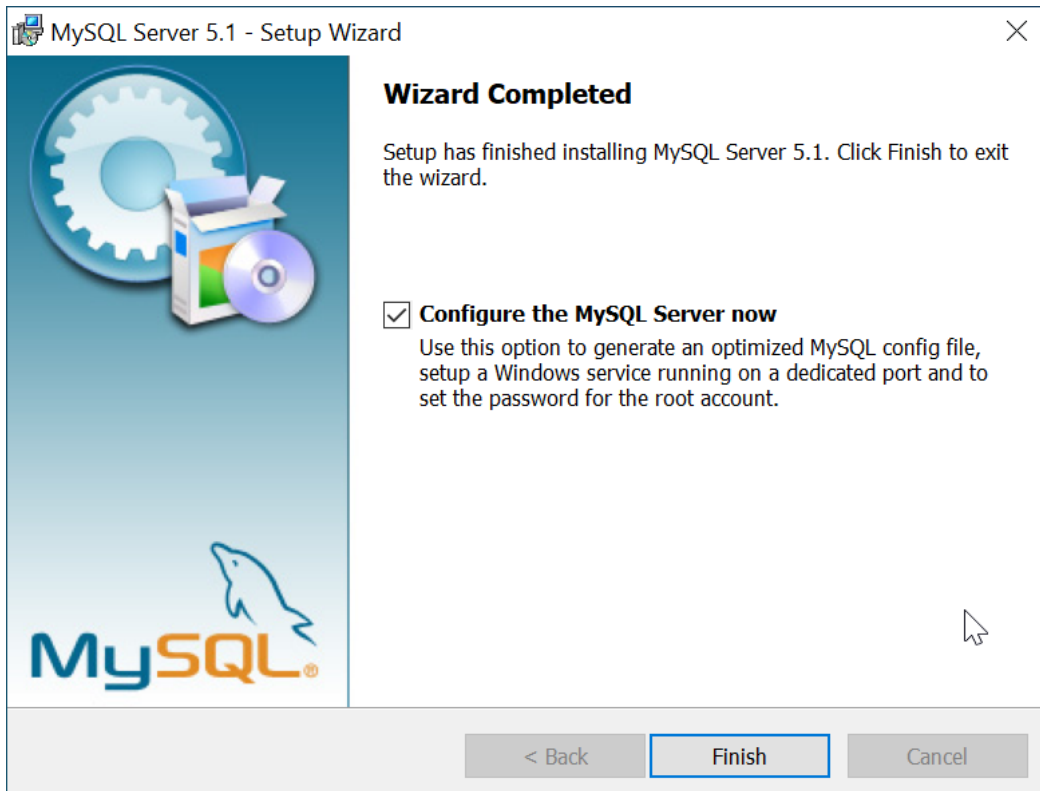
MySQL Server 5.1 - Setup Wizard

MySQL®

Wizard Completed

Setup has finished installing MySQL Server 5.1. Click Finish to exit the wizard.

Configure the MySQL Server now
Use this option to generate an optimized MySQL config file, setup a Windows service running on a dedicated port and to set the password for the root account.

< Back | Finish | Cancel